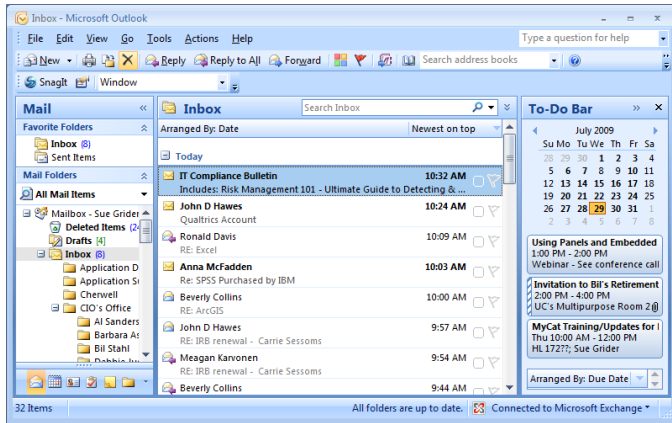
Inbox - Microsoft Outlook

File Edit View Go Tools Actions Help

Type a question for help

New Reply Reply to All Forward Search address books

SnagIt Window

Mail «

Favorite Folders

Inbox (8)
Sent Items

Mail Folders

All Mail Items

Mailbox - Sue Grider
Deleted Items (24
Drafts [4]
Inbox (8)
Application D
Application S
Cherwell
CIO's Office
Al Sanders
Barbara A
Bil Stahl
Debbie Iw

Inbox

Search Inbox

Arranged By: Date Newest on top

Today

IT Compliance Bulletin 10:32 AM
Includes: Risk Management 101 - Ultimate Guide to Detecting & ...

John D Hawes 10:24 AM
Qualtrics Account

Ronald Davis 10:09 AM
RE: Excel

Anna McFadden 10:03 AM
Re: SPSS Purchased by IBM

Beverly Collins 10:00 AM
RE: ArcGIS

John D Hawes 9:57 AM
RE: IRB renewal - Carrie Sessoms

Meagan Karvonen 9:54 AM
RE: IRB renewal - Carrie Sessoms

Beverly Collins 9:44 AM

To-Do Bar

July 2009

| Su | Mo | Tu | We | Th | Fr | Sa |
|---|---|---|---|---|---|---|
| 28 | 29 | 30 | 1 | 2 | 3 | 4 |
| 5 | 6 | 7 | 8 | 9 | 10 | 11 |
| 12 | 13 | 14 | 15 | 16 | 17 | 18 |
| 19 | 20 | 21 | 22 | 23 | 24 | 25 |
| 26 | 27 | 28 | 29 | 30 | 31 | 1 |
| 2 | 3 | 4 | 5 | 6 | 7 | 8 |

Using Panels and Embedded
1:00 PM - 2:00 PM
Webinar - See conference call

Invitation to Bil's Retirement
2:00 PM - 4:00 PM
UC's Multipurpose Room 2@

MyCat Training/Updates for I
Thu 10:00 AM - 12:00 PM
HL 172??; Sue Grider

Arranged By: Due Date

32 Items All folders are up to date. Connected to Microsoft Exchange